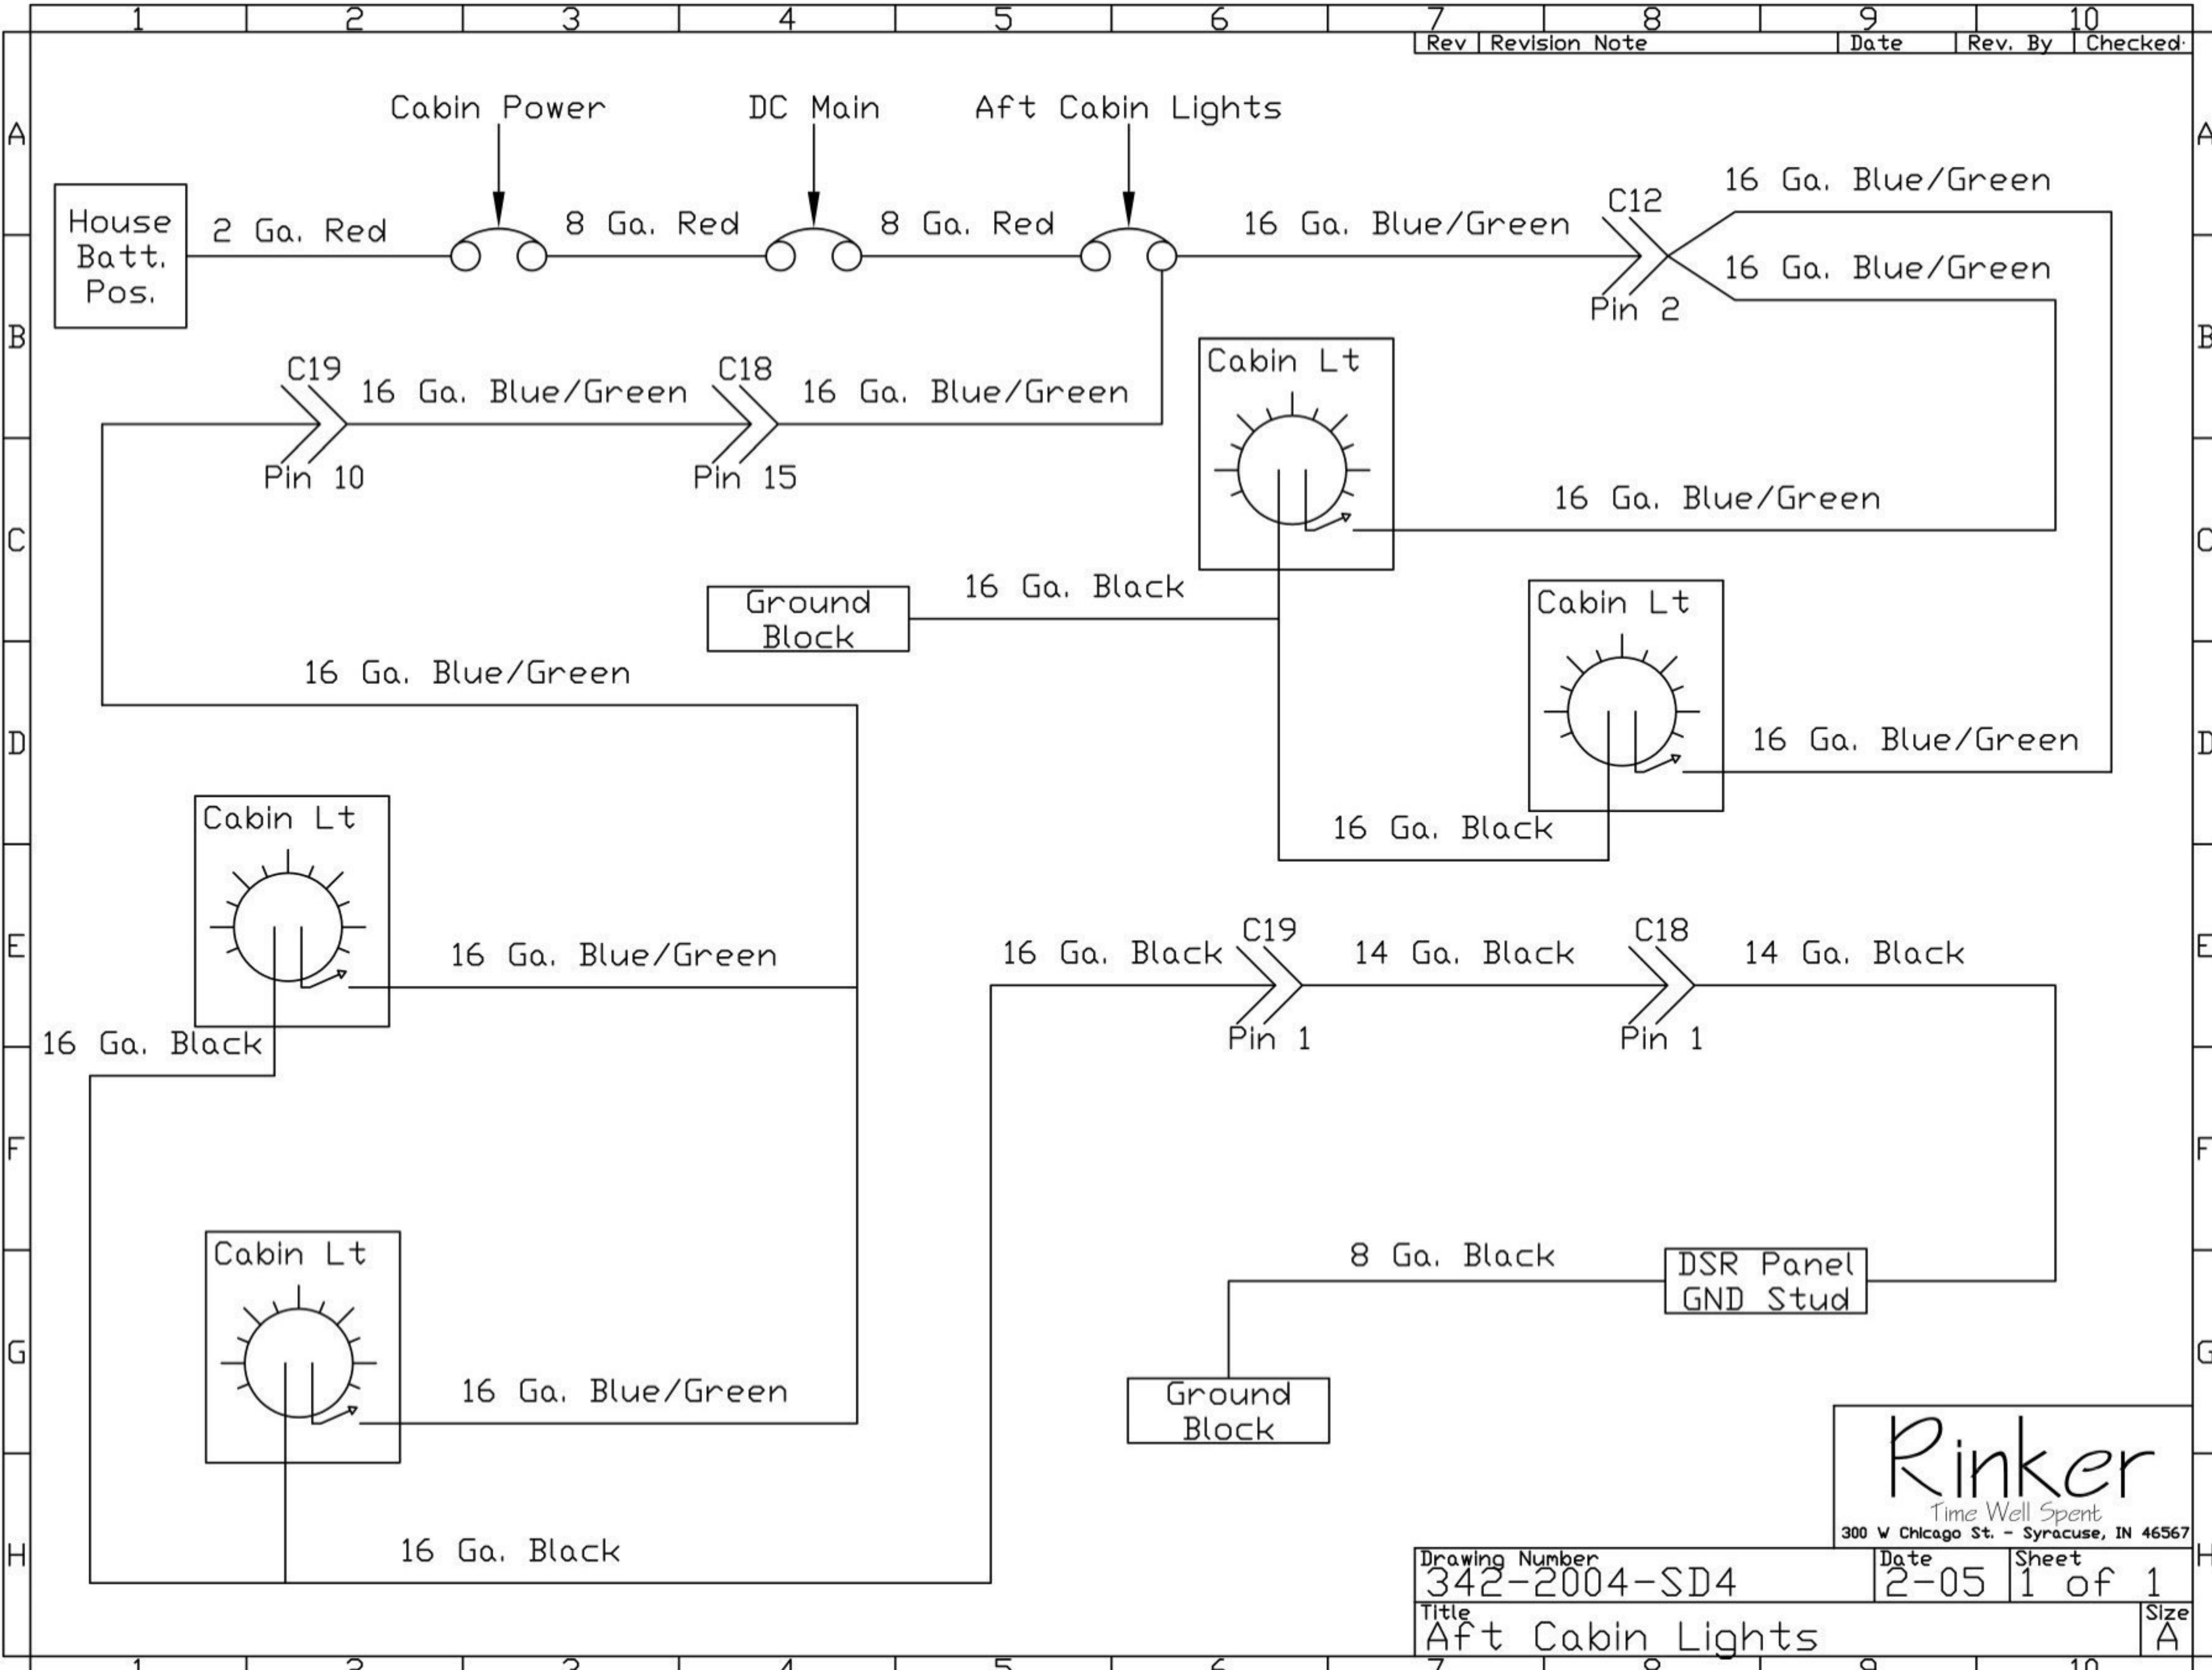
1 2 3 4 5 6 7 8 9 10

| Rev | Revision Note | Date | Rev. By | Checked |
|---|---|---|---|---|

A B C D E F G H

Cabin Power
DC Main
Aft Cabin Lights

House Batt. Pos.
2 Ga. Red
8 Ga. Red
8 Ga. Red
16 Ga. Blue/Green
C12
Pin 2
16 Ga. Blue/Green
16 Ga. Blue/Green

C19
16 Ga. Blue/Green
C18
16 Ga. Blue/Green
Pin 10
Pin 15

Cabin Lt
16 Ga. Blue/Green

Ground Block
16 Ga. Black

Cabin Lt
16 Ga. Blue/Green
16 Ga. Blue/Green
16 Ga. Black

Cabin Lt
16 Ga. Blue/Green
16 Ga. Black

16 Ga. Black
C19
14 Ga. Black
C18
14 Ga. Black
Pin 1
Pin 1

8 Ga. Black
DSR Panel GND Stud

Cabin Lt
16 Ga. Blue/Green

Ground Block

16 Ga. Black

Rinker
Time Well Spent
300 W Chicago St. – Syracuse, IN 46567

Drawing Number
342-2004-SD4
Date
2-05
Sheet
1 of 1
Title
Aft Cabin Lights
Size
A

1 2 3 4 5 6 7 8 9 10